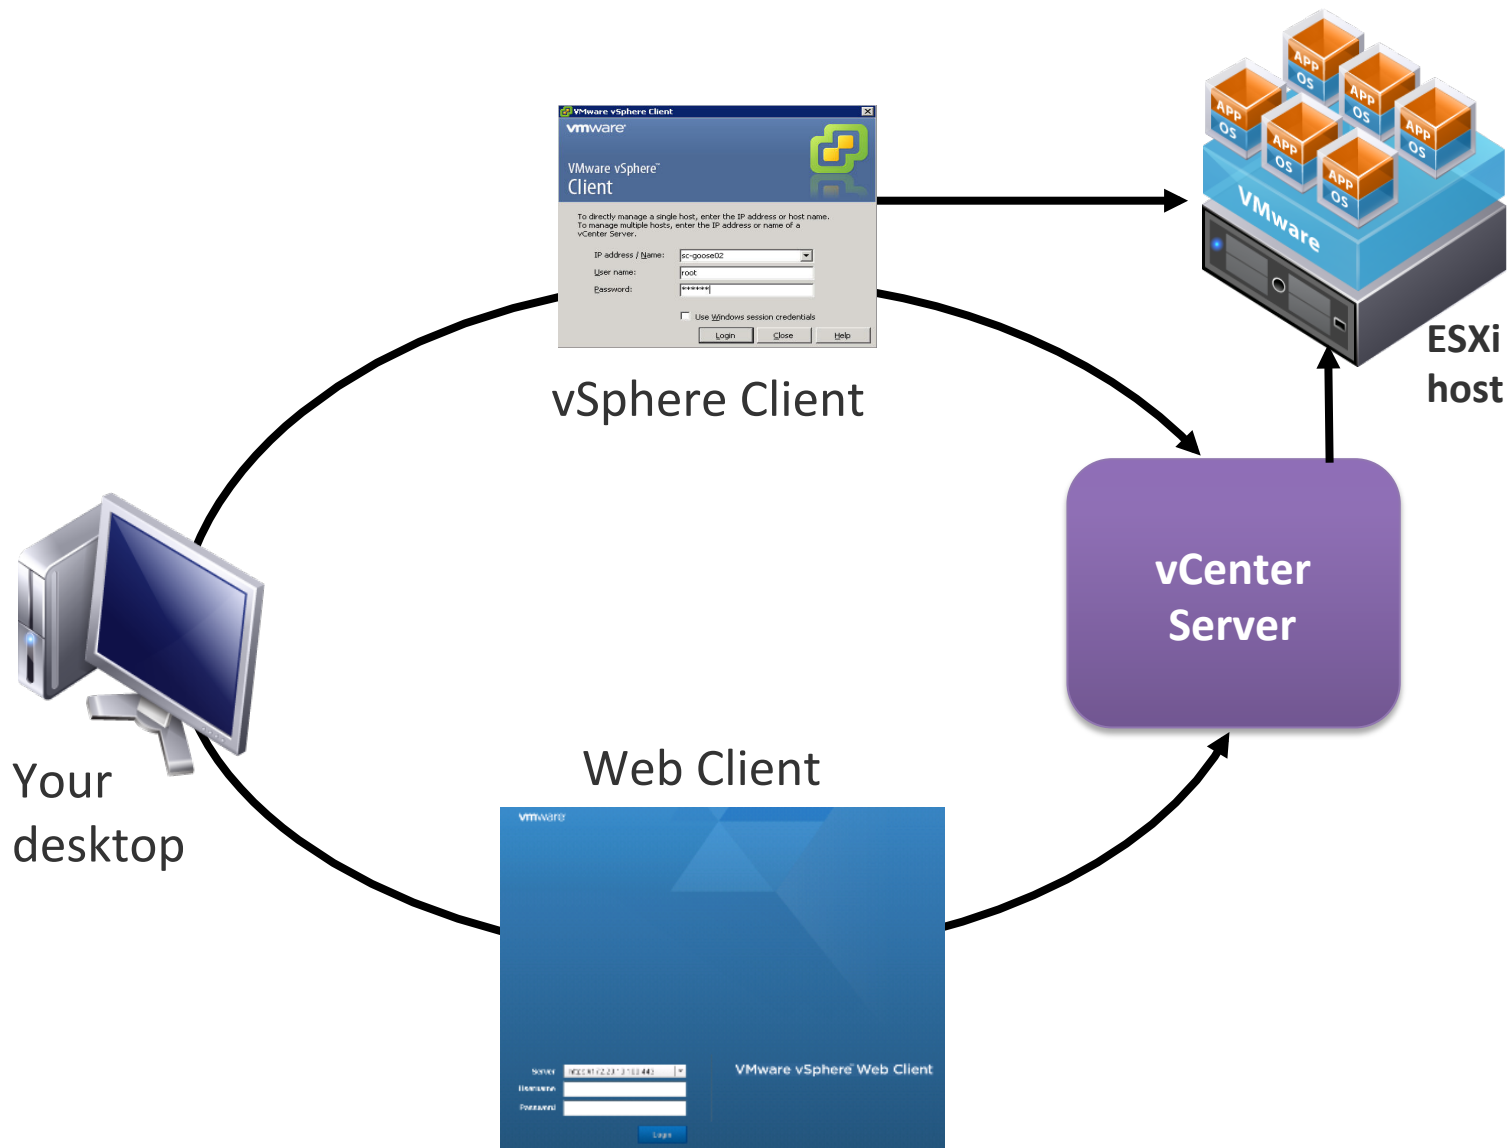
VMware vSphere Client
vmware
VMware vSphere™
Client
To directly manage a single host, enter the IP address or host name.
To manage multiple hosts, enter the IP address or name of a vCenter Server.
IP address / Name: sc-goose02
User name: root
Password: ******
Use Windows session credentials
Login Close Help

vSphere Client

APP OS
APP OS
APP OS
APP OS
APP OS
APP OS
VMware

ESXi host

vCenter Server

Your desktop

Web Client

vmware
Server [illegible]
Username
Password
Login
VMware vSphere Web Client